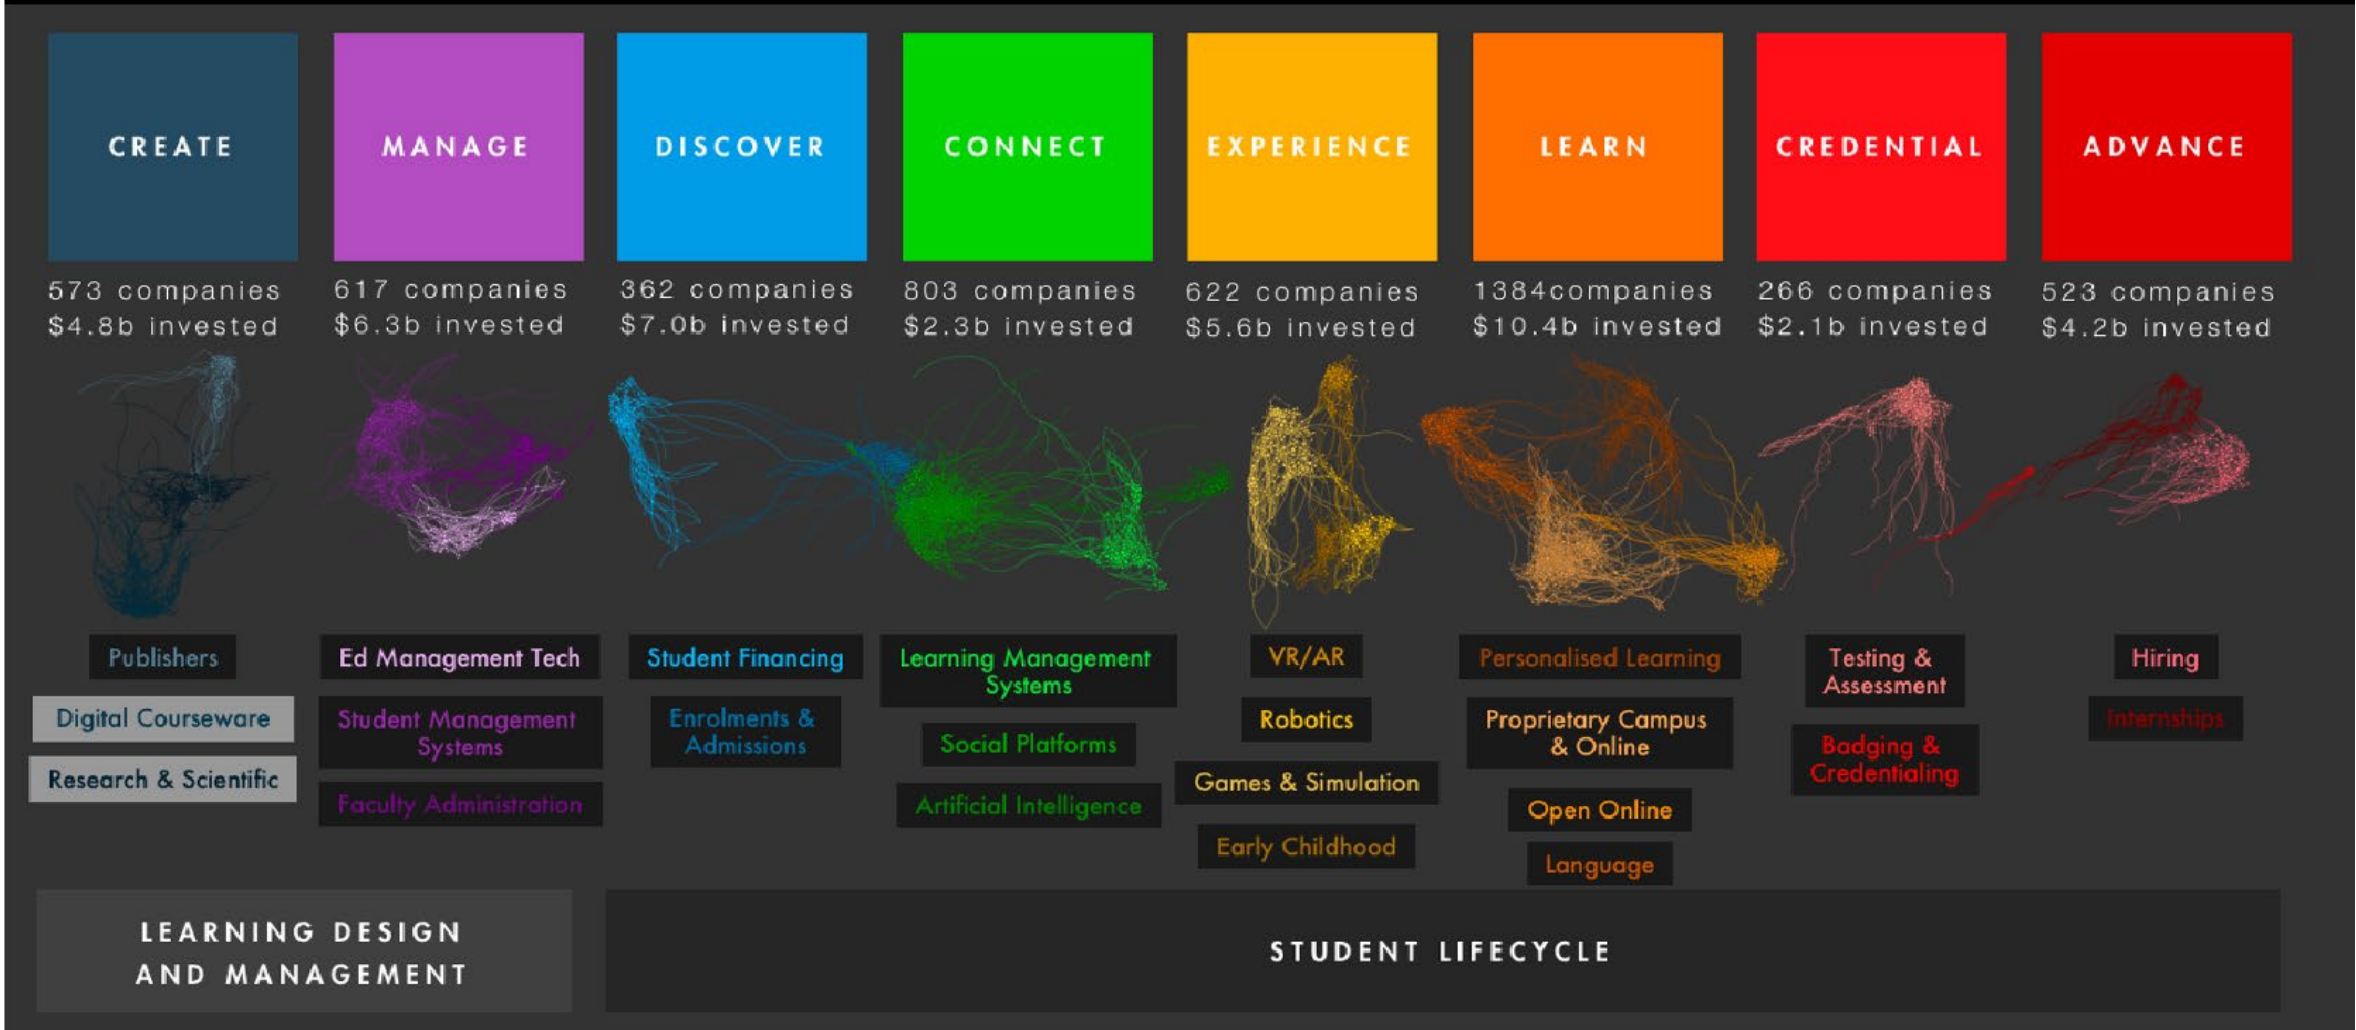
CREATE
573 companies
$4.8b invested

MANAGE
617 companies
$6.3b invested

DISCOVER
362 companies
$7.0b invested

CONNECT
803 companies
$2.3b invested

EXPERIENCE
622 companies
$5.6b invested

LEARN
1384companies
$10.4b invested

CREDENTIAL
266 companies
$2.1b invested

ADVANCE
523 companies
$4.2b invested

Publishers
Digital Courseware
Research & Scientific

Ed Management Tech
Student Management Systems
Faculty Administration

Student Financing
Enrolments & Admissions

Learning Management Systems
Social Platforms
Artificial Intelligence

VR/AR
Robotics
Games & Simulation
Early Childhood

Personalised Learning
Proprietary Campus & Online
Open Online
Language

Testing & Assessment
Badging & Credentialing

Hiring
Internships

LEARNING DESIGN AND MANAGEMENT

STUDENT LIFECYCLE